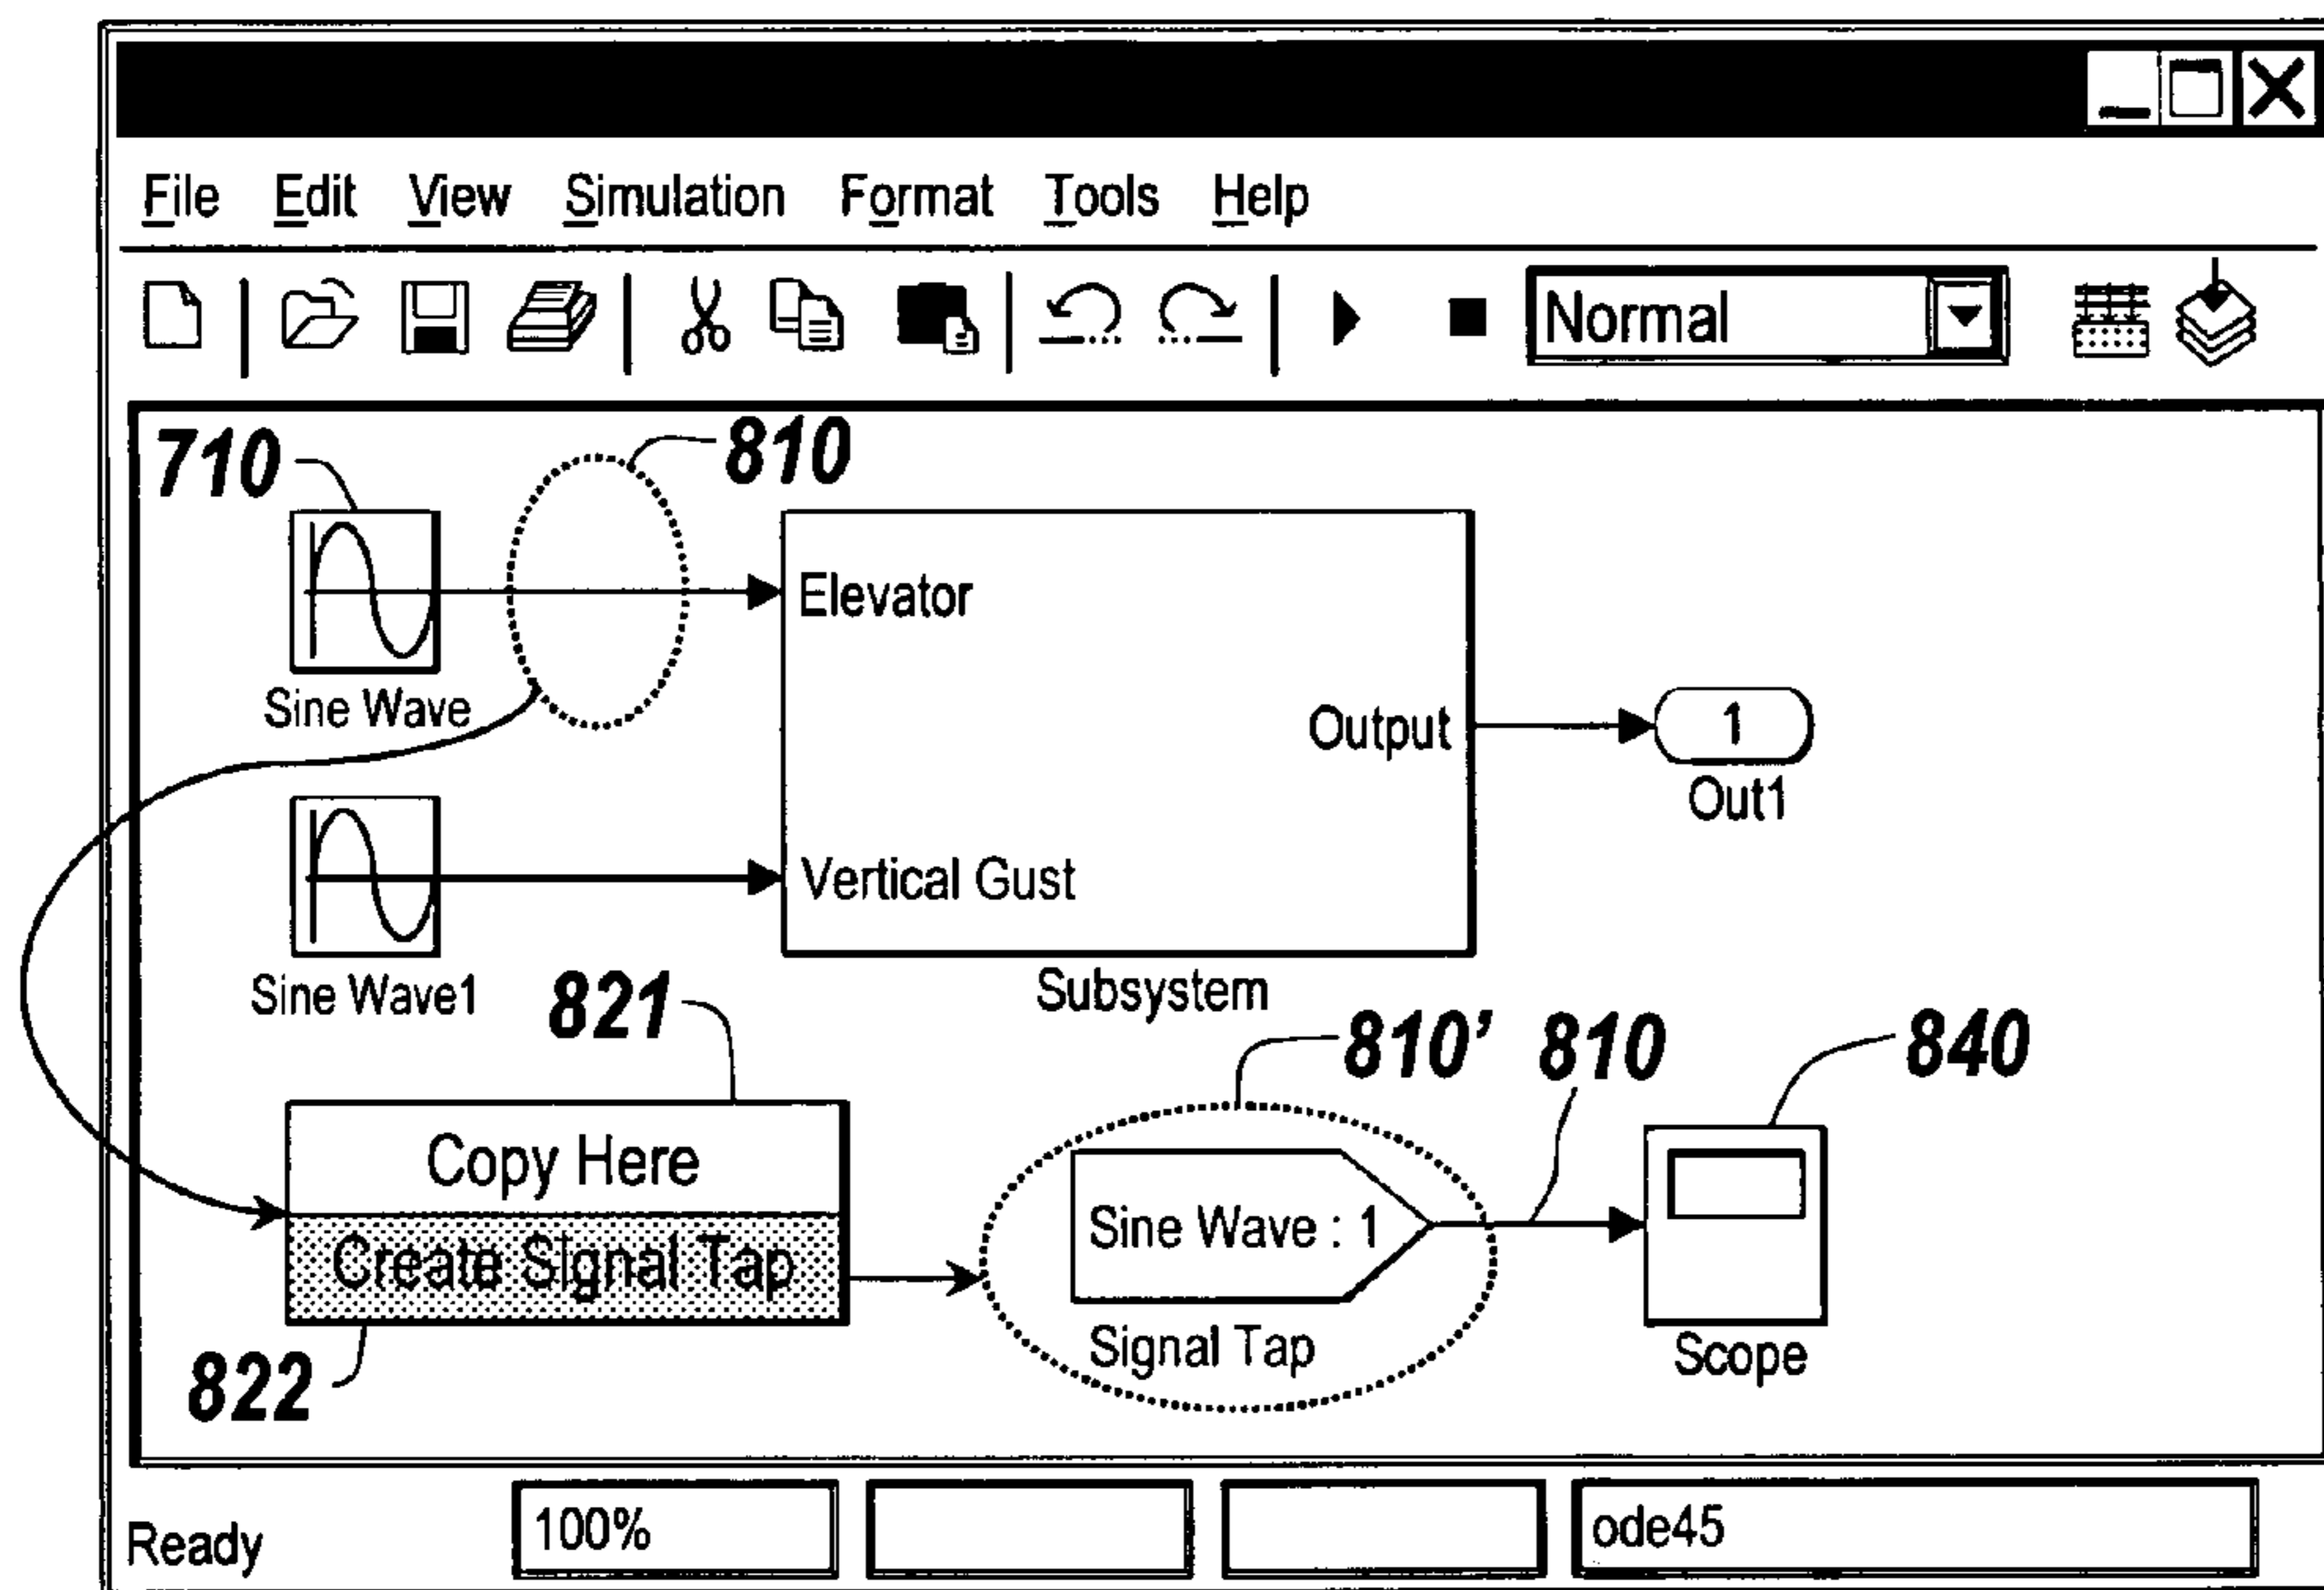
File Edit View Simulation Format Tools Help

Normal

710

810

Sine Wave

Elevator

Output

1

Out1

Sine Wave1

Vertical Gust

Subsystem

821

810'

810

840

Copy Here

Create Signal Tap

Sine Wave : 1

Signal Tap

Scope

822

Ready

100%

ode45